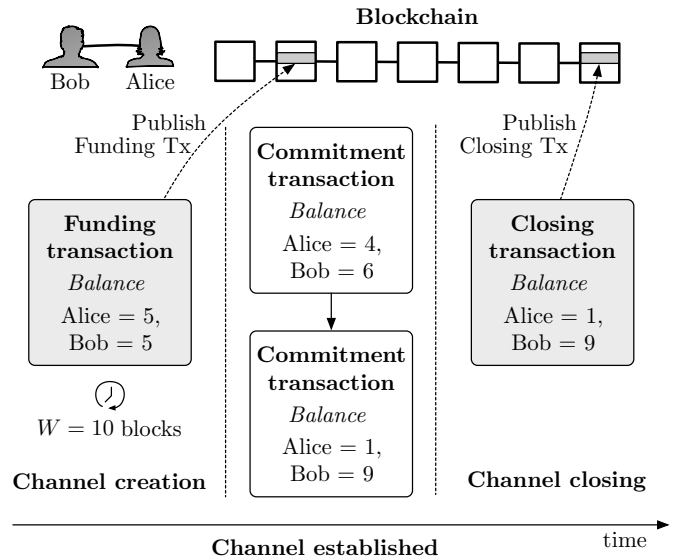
Blockchain

Bob Alice

Publish Funding Tx

Funding transaction

*Balance*

Alice = 5, Bob = 5

$W = 10$ blocks

Channel creation

Commitment transaction

*Balance*

Alice = 4, Bob = 6

Commitment transaction

*Balance*

Alice = 1, Bob = 9

Publish Closing Tx

Closing transaction

*Balance*

Alice = 1, Bob = 9

Channel closing

time

Channel established